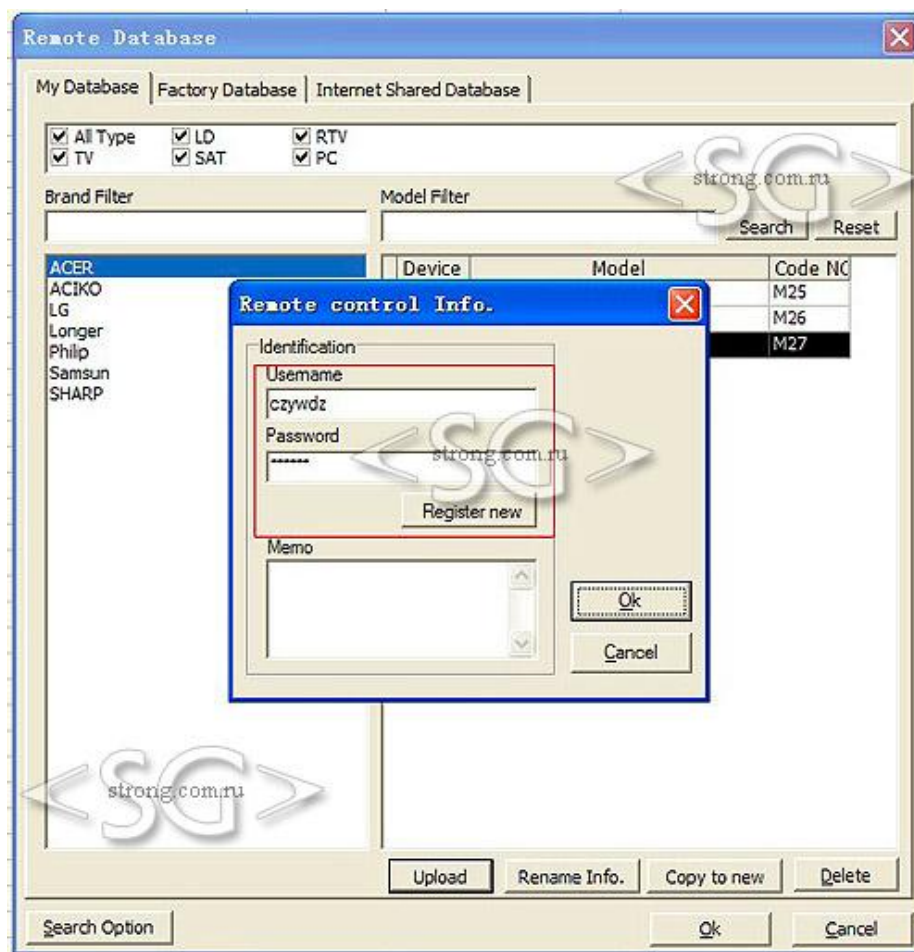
Remote Database

My Database | Factory Database | Internet Shared Database

All Type
TV
LD
SAT
RTV
PC

Brand Filter

Model Filter

Search
Reset

<SG>
strong.com.ru

ACER
ACIKO
LG
Longer
Philip
Samsun
SHARP

| Device | Model | Code NO |
|---|---|---|
| | | M25 |
| | | M26 |
| | | M27 |

Remote control Info.

Identification
Usemame
czywdz
Password
••••••
Register new

<SG>
strong.com.ru

Memo

Ok
Cancel

<SG>
strong.com.ru

Upload
Rename Info.
Copy to new
Delete

Search Option
Ok
Cancel